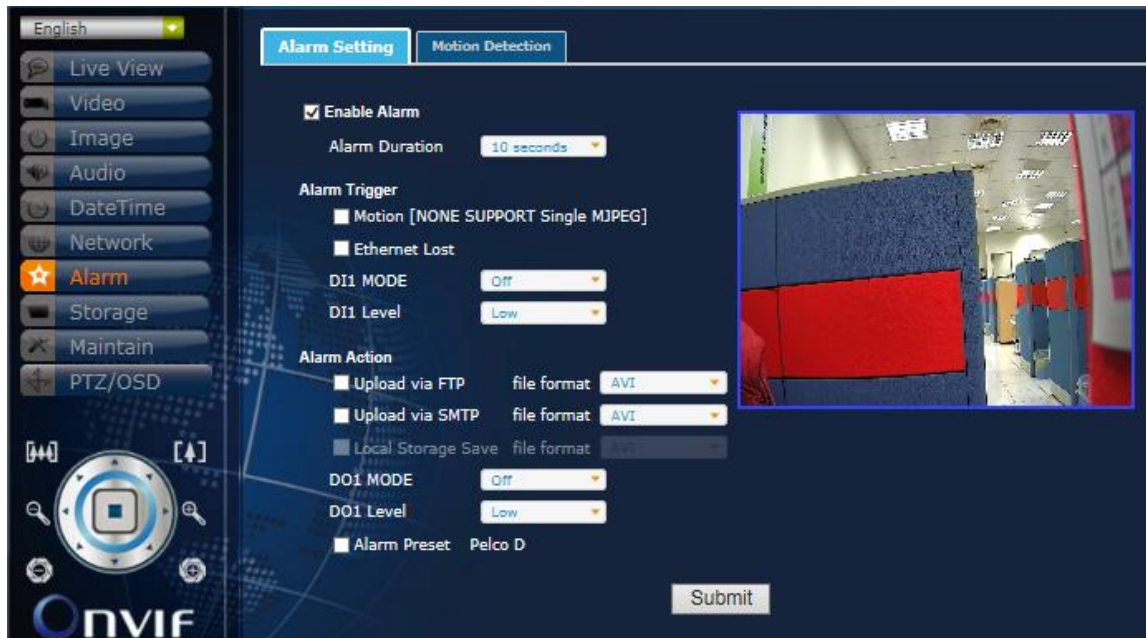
English

Live View

Video

Image

Audio

DateTime

Network

Alarm

Storage

Maintain

PTZ/OSD

ONVIF

Alarm Setting

Motion Detection

Enable Alarm

Alarm Duration 10 seconds

Alarm Trigger

Motion [NONE SUPPORT Single MJPEG]

Ethernet Lost

DI1 MODE Off

DI1 Level Low

Alarm Action

Upload via FTP file format AVI

Upload via SMTP file format AVI

Local Storage Save file format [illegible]

DO1 MODE Off

DO1 Level Low

Alarm Preset Pelco D

Submit